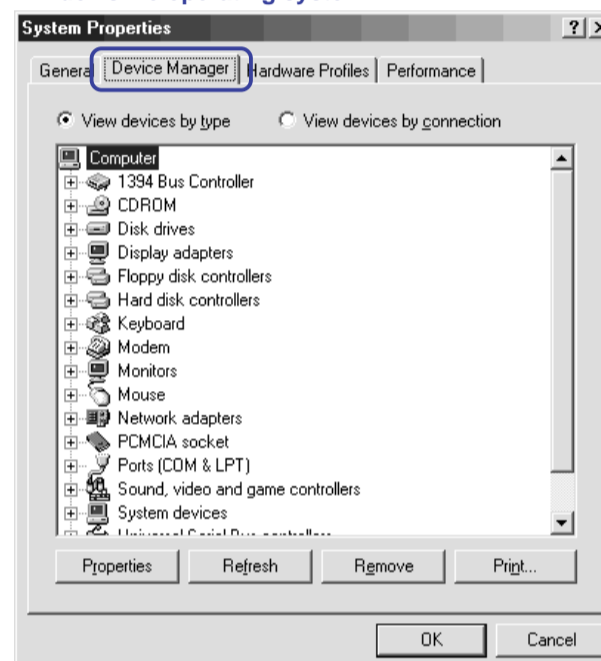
System Properties

? ×

Genera | Device Manager | Hardware Profiles | Performance

View devices by type

View devices by connection

Computer
1394 Bus Controller
CDROM
Disk drives
Display adapters
Floppy disk controllers
Hard disk controllers
Keyboard
Modem
Monitors
Mouse
Network adapters
PCMCIA socket
Ports (COM & LPT)
Sound, video and game controllers
System devices
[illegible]

Properties

Refresh

Remove

Print...

OK

Cancel